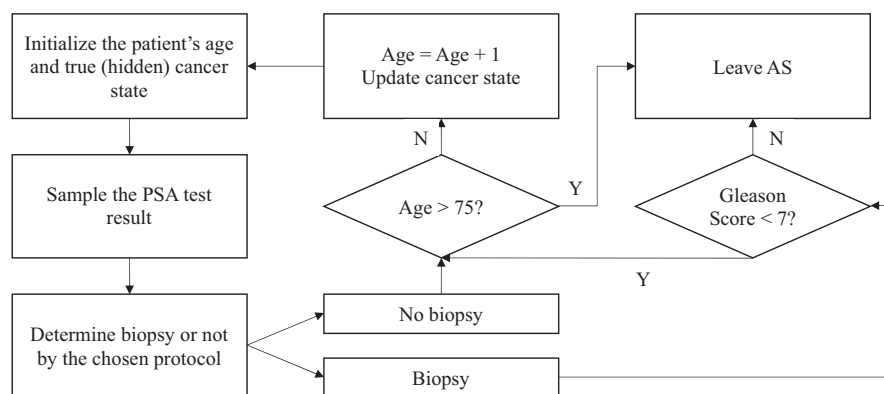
Initialize the patient's age and true (hidden) cancer state

Age = Age + 1
Update cancer state

Leave AS

N

N

Sample the PSA test result

Y

Age > 75?

Gleason Score < 7?

Y

Determine biopsy or not by the chosen protocol

No biopsy

Biopsy